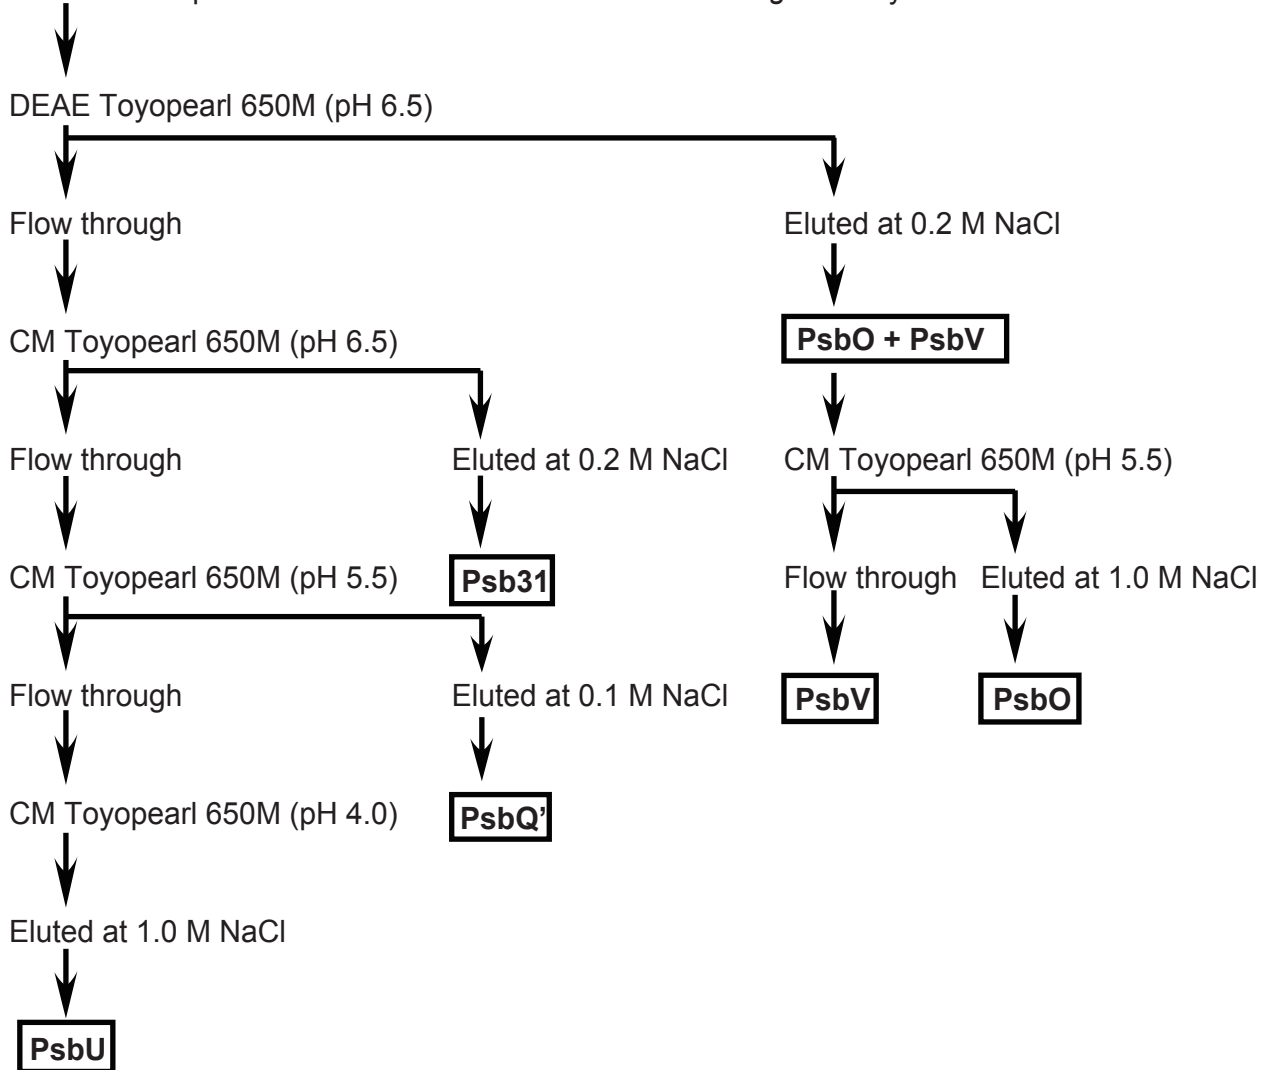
DEAE Toyopearl 650M (pH 6.5)

Flow through

Eluted at 0.2 M NaCl

CM Toyopearl 650M (pH 6.5)

PsbO + PsbV

Flow through

Eluted at 0.2 M NaCl

CM Toyopearl 650M (pH 5.5)

CM Toyopearl 650M (pH 5.5)

Psb31

Flow through

Eluted at 1.0 M NaCl

Flow through

Eluted at 0.1 M NaCl

PsbV

PsbO

CM Toyopearl 650M (pH 4.0)

PsbQ'

Eluted at 1.0 M NaCl

PsbU